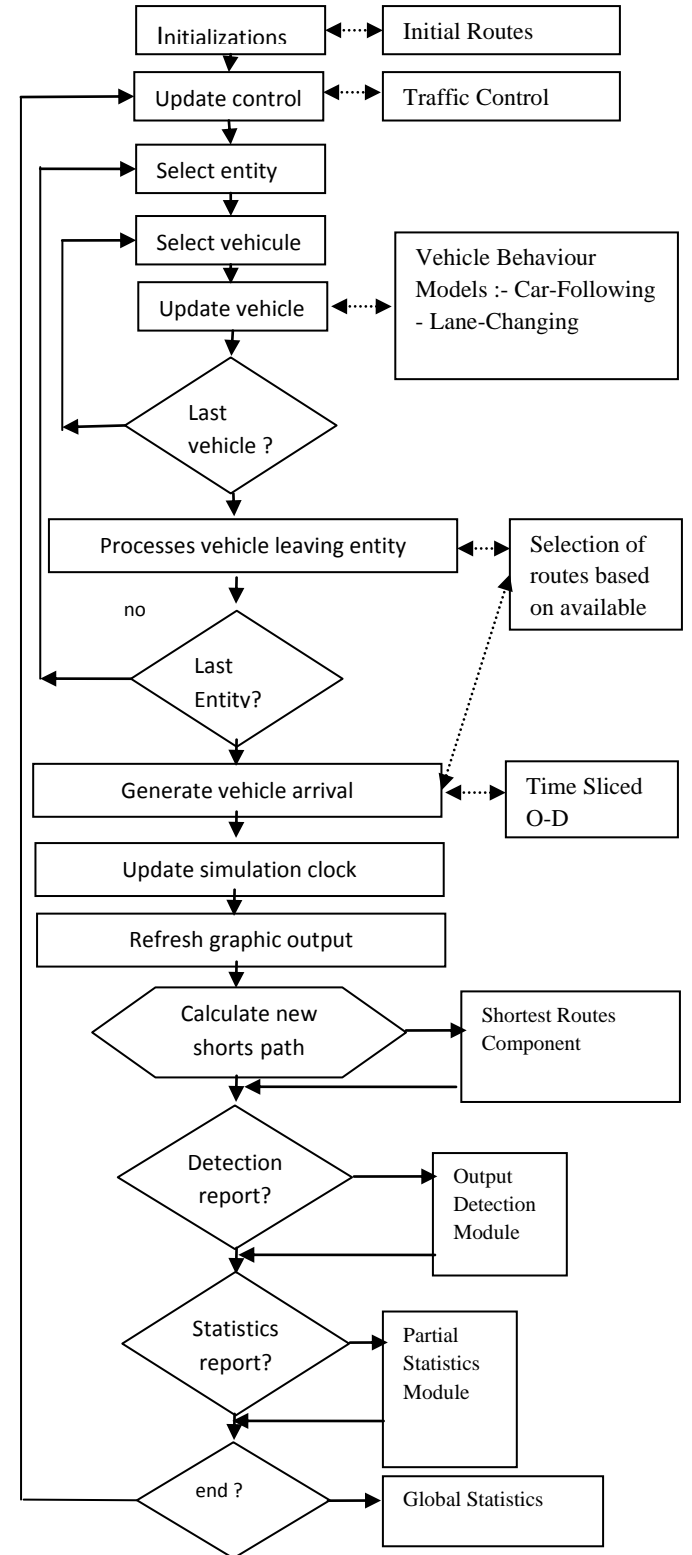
Initializations

Initial Routes

Update control

Traffic Control

Select entity

Select vehicle

Vehicle Behaviour Models :- Car-Following - Lane-Changing

Update vehicle

Last vehicle ?

Processes vehicle leaving entity

Selection of routes based on available

no

Last Entity?

Generate vehicle arrival

Time Sliced O-D

Update simulation clock

Refresh graphic output

Calculate new shorts path

Shortest Routes Component

Detection report?

Output Detection Module

Statistics report?

Partial Statistics Module

end ?

Global Statistics